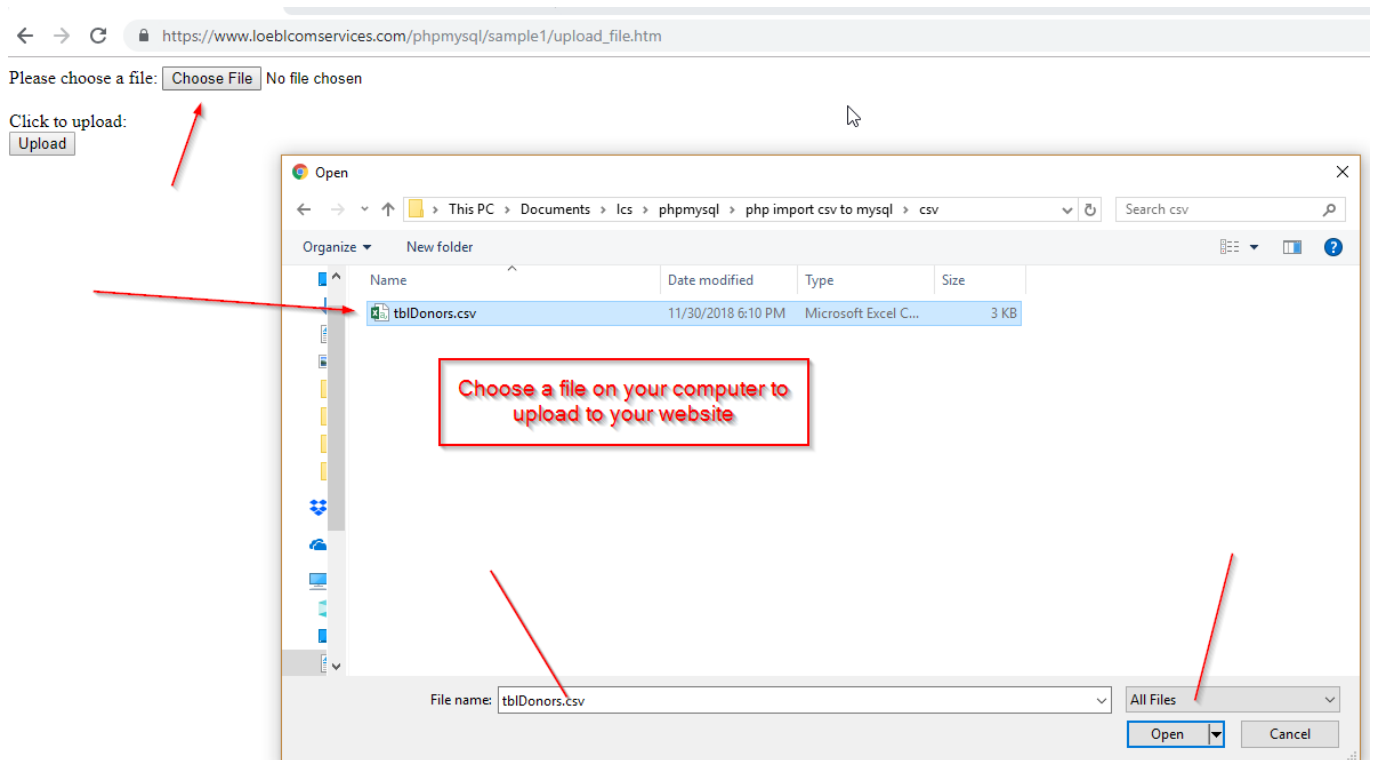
https://www.loeblcomservices.com/phpmysql/sample1/upload_file.htm

Please choose a file: Choose File No file chosen

Click to upload:
Upload

Open

This PC > Documents > lcs > phpmysql > php import csv to mysql > csv

Search csv

Organize ▾ New folder

| Name | Date modified | Type | Size |
|---|---|---|---|
| tblDonors.csv | 11/30/2018 6:10 PM | Microsoft Excel C... | 3 KB |

Choose a file on your computer to upload to your website

File name: tblDonors.csv

All Files

Open

Cancel